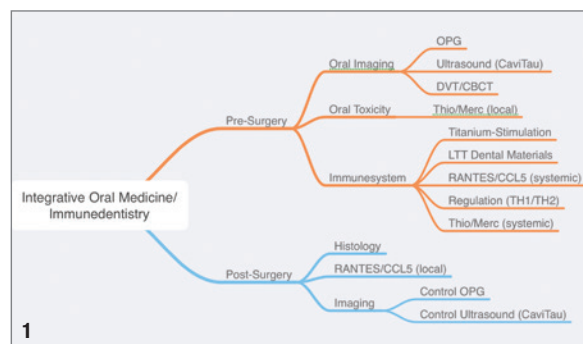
Integrative Oral Medicine/
Immunedentistry

Pre-Surgery

Oral Imaging
OPG
Ultrasound (CaviTau)
DVT/CBCT

Oral Toxicity
Thio/Merc (local)

Immunesystem
Titanium-Stimulation
LTT Dental Materials
RANTES/CCL5 (systemic)
Regulation (TH1/TH2)
Thio/Merc (systemic)

Post-Surgery

Histology
RANTES/CCL5 (local)

Imaging
Control OPG
Control Ultrasound (CaviTau)

1